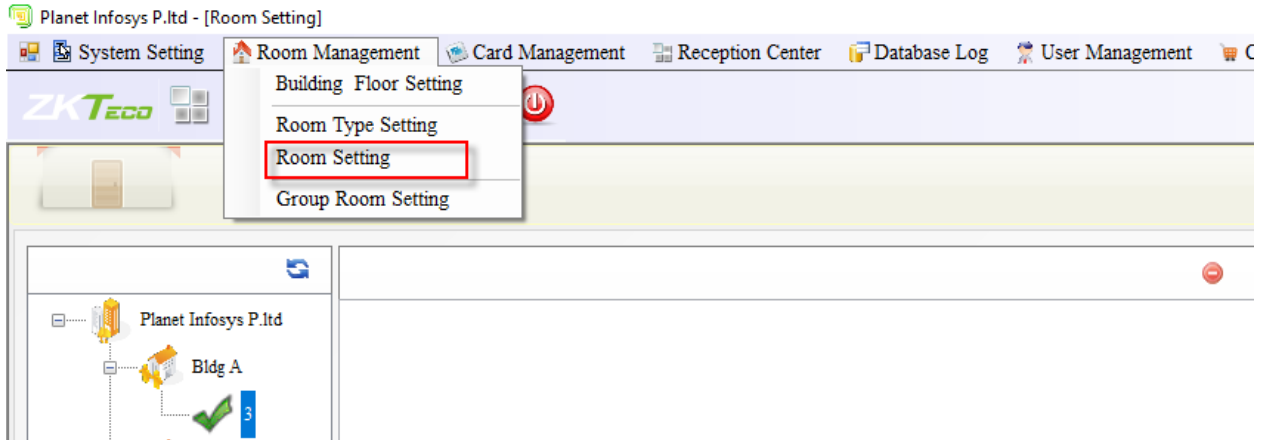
Planet Infosys P.ltd - [Room Setting]

System Setting Room Management Card Management Reception Center Database Log User Management C

Building Floor Setting
Room Type Setting
Room Setting
Group Room Setting

ZKTeco

Planet Infosys P.ltd
Bldg A
3